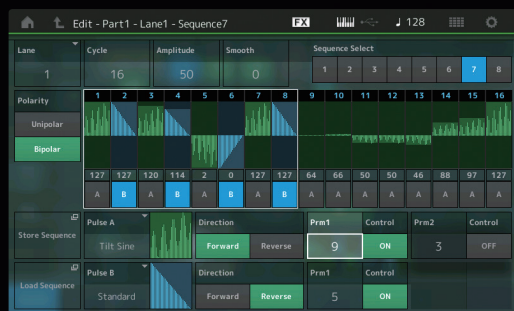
Edit - Part1 - Lane1 - Sequence7

FX

♩ 128

Lane
1

Cycle
16

Amplitude
50

Smooth
0

Sequence Select
1 2 3 4 5 6 7 8

Polarity
Unipolar
Bipolar

| 1 | 2 | 3 | 4 | 5 | 6 | 7 | 8 | 9 | 10 | 11 | 12 | 13 | 14 | 15 | 16 |
|---|---|---|---|---|---|---|---|---|---|---|---|---|---|---|---|
| 127 | 127 | 120 | 114 | 2 | 0 | 127 | 127 | 64 | 66 | 50 | 50 | 46 | 88 | 97 | 127 |
| A | B | A | B | A | B | A | B | A | A | A | A | A | A | A | A |

Store Sequence

Pulse A
Tilt Sine

Direction
Forward
Reverse

Prm1
9

Control
ON

Prm2
3

Control
OFF

Load Sequence

Pulse B
Standard

Direction
Forward
Reverse

Prm1
5

Control
ON